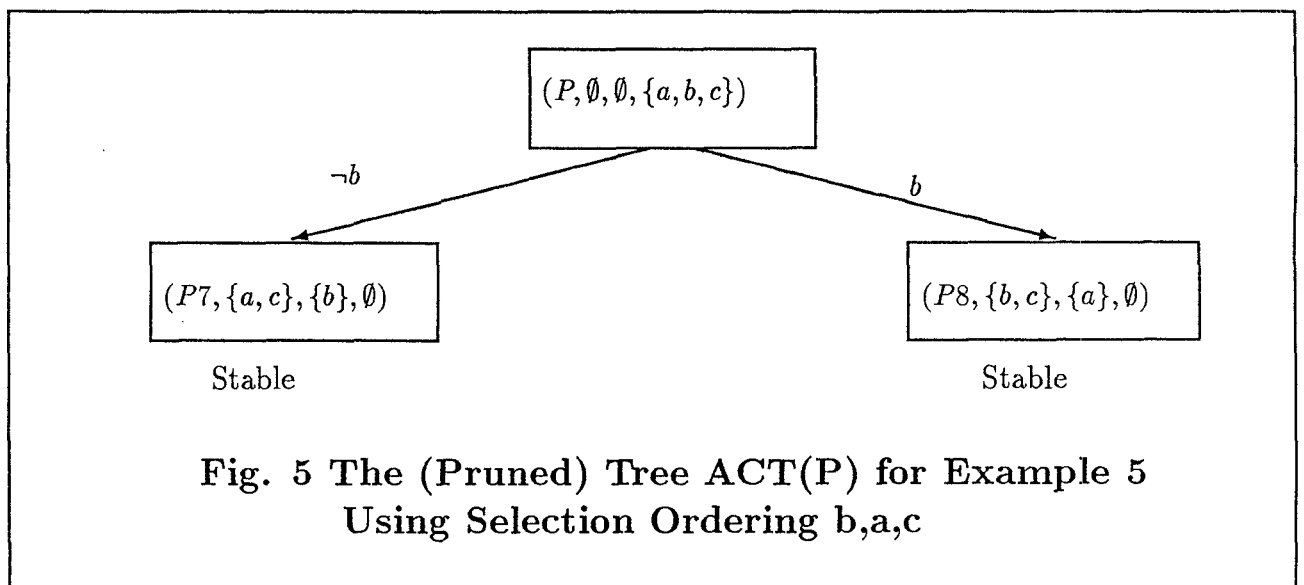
$(P, \emptyset, \emptyset, \{a, b, c\})$

$\neg b$

$b$

$(P7, \{a, c\}, \{b\}, \emptyset)$

$(P8, \{b, c\}, \{a\}, \emptyset)$

Stable

Stable

Fig. 5 The (Pruned) Tree ACT(P) for Example 5 Using Selection Ordering b,a,c